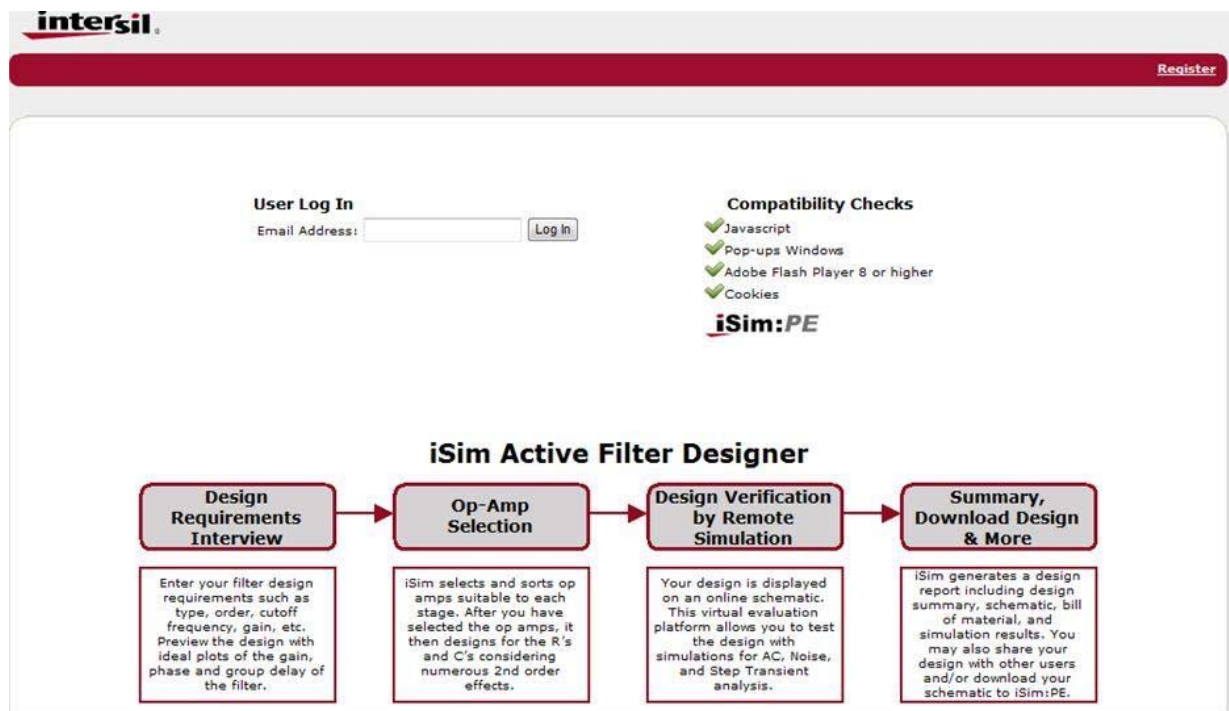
intersil.

Register

User Log In

Email Address: Log In

Compatibility Checks

Javascript

Pop-ups Windows

Adobe Flash Player 8 or higher

Cookies

iSim:PE

iSim Active Filter Designer

Design Requirements Interview

Op-Amp Selection

Design Verification by Remote Simulation

Summary, Download Design & More

Enter your filter design requirements such as type, order, cutoff frequency, gain, etc. Preview the design with ideal plots of the gain, phase and group delay of the filter.

iSim selects and sorts op amps suitable to each stage. After you have selected the op amps, it then designs for the R's and C's considering numerous 2nd order effects.

Your design is displayed on an online schematic. This virtual evaluation platform allows you to test the design with simulations for AC, Noise, and Step Transient analysis.

iSim generates a design report including design summary, schematic, bill of material, and simulation results. You may also share your design with other users and/or download your schematic to iSim:PE.